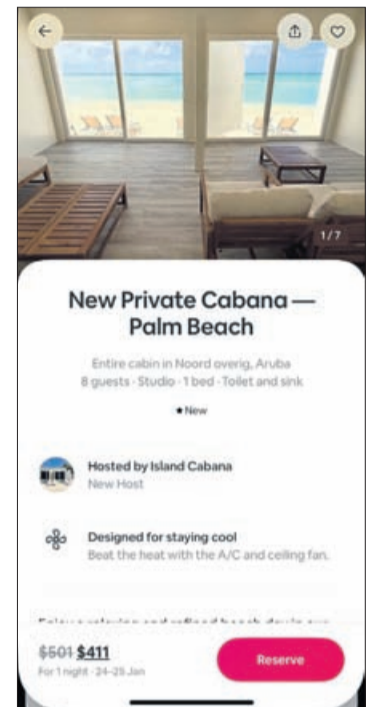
1 / 7

New Private Cabana — Palm Beach

Entire cabin in Noord overig, Aruba
8 guests · Studio · 1 bed · Toilet and sink

★ New

Hosted by Island Cabana
New Host

Designed for staying cool
Beat the heat with the A/C and ceiling fan.

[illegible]

$501 $411
For 1 night · 24–25 Jan

Reserve